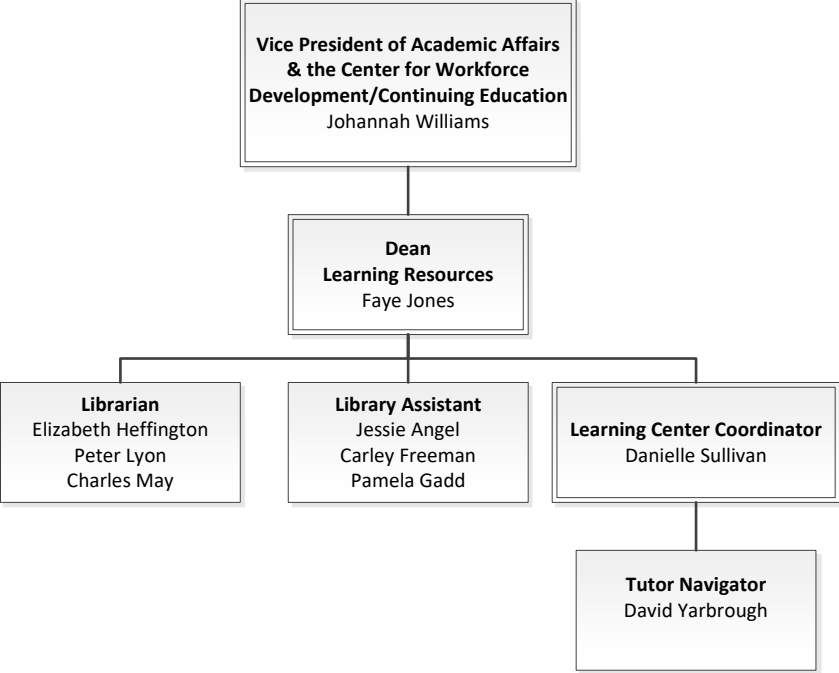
**Vice President of Academic Affairs & the Center for Workforce Development/Continuing Education**
Johannah Williams

**Dean**
**Learning Resources**
Faye Jones

**Librarian**
Elizabeth Heffington
Peter Lyon
Charles May

**Library Assistant**
Jessie Angel
Carley Freeman
Pamela Gadd

**Learning Center Coordinator**
Danielle Sullivan

**Tutor Navigator**
David Yarbrough